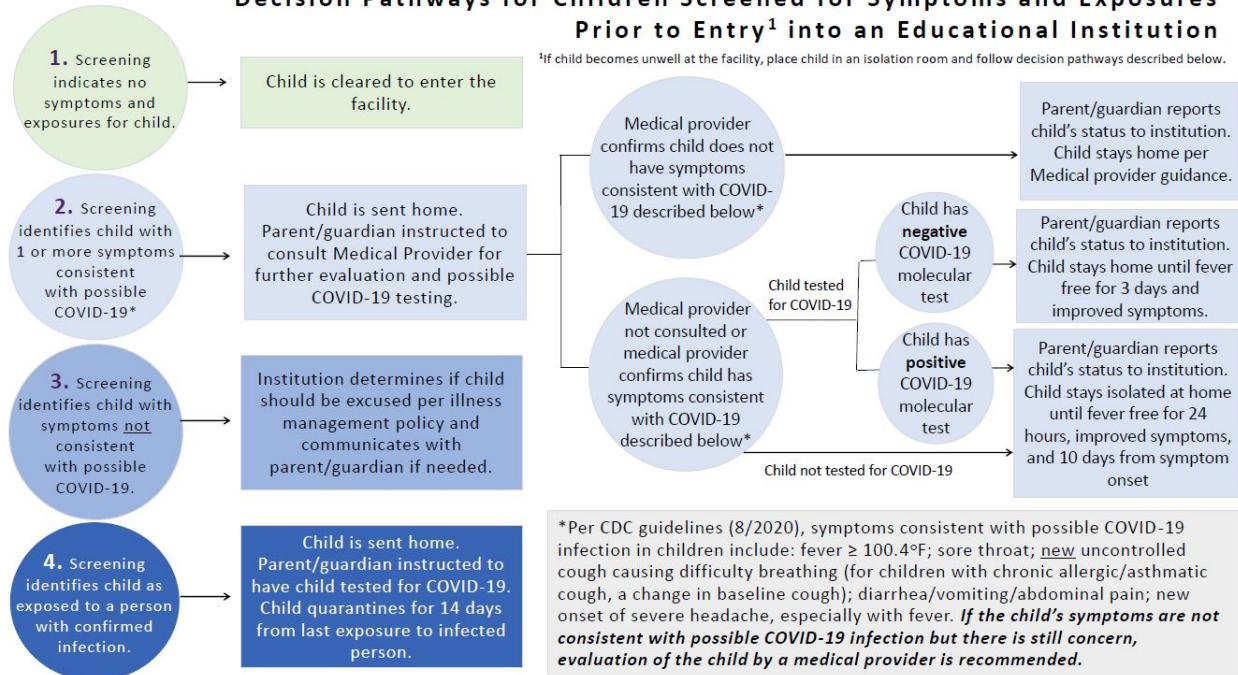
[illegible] Prior to Entry¹ into an Educational Institution

¹If child becomes unwell at the facility, place child in an isolation room and follow decision pathways described below.

1. Screening indicates no symptoms and exposures for child.

Child is cleared to enter the facility.

2. Screening identifies child with 1 or more symptoms consistent with possible COVID-19*

Child is sent home. Parent/guardian instructed to consult Medical Provider for further evaluation and possible COVID-19 testing.

Medical provider confirms child does not have symptoms consistent with COVID-19 described below*

Parent/guardian reports child's status to institution. Child stays home per Medical provider guidance.

Medical provider not consulted or medical provider confirms child has symptoms consistent with COVID-19 described below*

Child tested for COVID-19

Child has negative COVID-19 molecular test

Parent/guardian reports child's status to institution. Child stays home until fever free for 3 days and improved symptoms.

Child has positive COVID-19 molecular test

Parent/guardian reports child's status to institution. Child stays isolated at home until fever free for 24 hours, improved symptoms, and 10 days from symptom onset

Child not tested for COVID-19

3. Screening identifies child with symptoms not consistent with possible COVID-19.

Institution determines if child should be excused per illness management policy and communicates with parent/guardian if needed.

4. Screening identifies child as exposed to a person with confirmed infection.

Child is sent home. Parent/guardian instructed to have child tested for COVID-19. Child quarantines for 14 days from last exposure to infected person.

*Per CDC guidelines (8/2020), symptoms consistent with possible COVID-19 infection in children include: fever ≥ 100.4°F; sore throat; new uncontrolled cough causing difficulty breathing (for children with chronic allergic/asthmatic cough, a change in baseline cough); diarrhea/vomiting/abdominal pain; new onset of severe headache, especially with fever. If the child's symptoms are not consistent with possible COVID-19 infection but there is still concern, evaluation of the child by a medical provider is recommended.